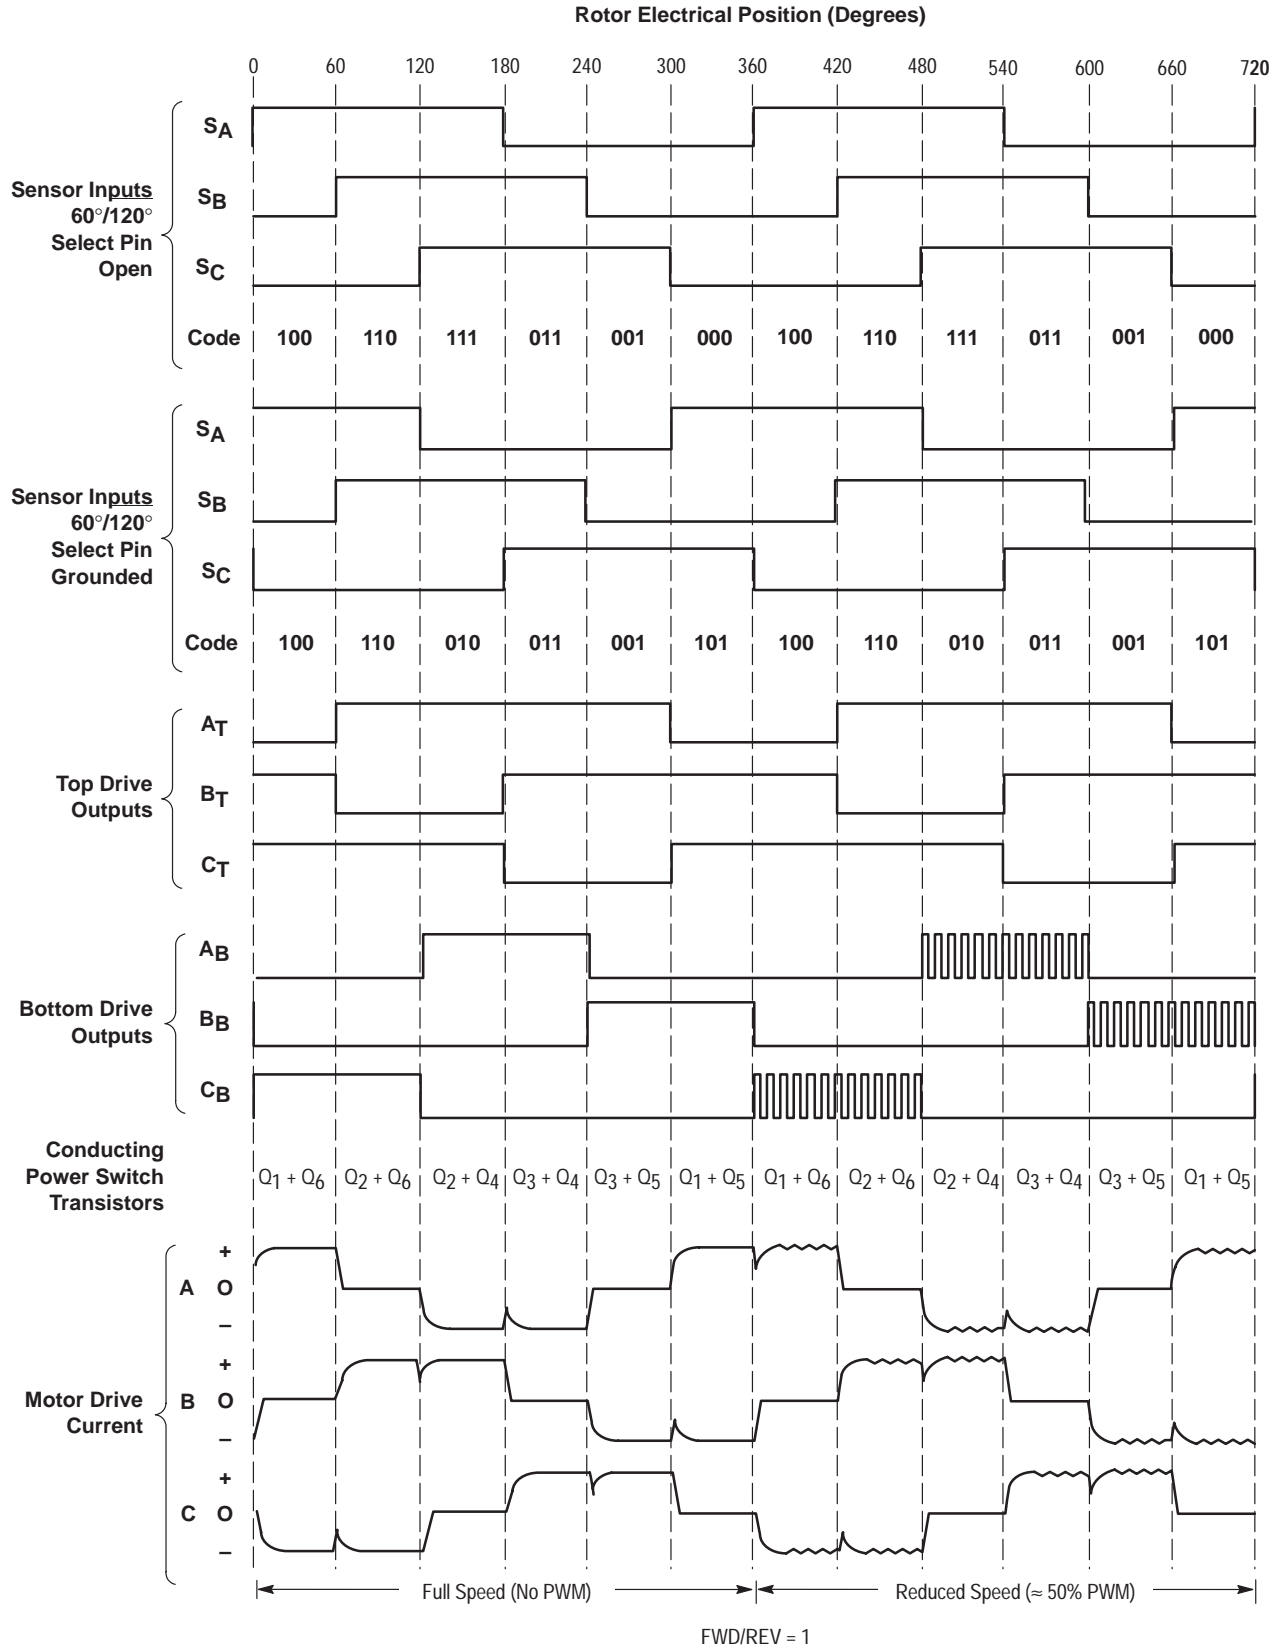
Rotor Electrical Position (Degrees)

0 60 120 180 240 300 360 420 480 540 600 660 720

Sensor Inputs 60°/120° Select Pin Open

$S_A$

$S_B$

$S_C$

Code 100 110 111 011 001 000 100 110 111 011 001 000

Sensor Inputs 60°/120° Select Pin Grounded

$S_A$

$S_B$

$S_C$

Code 100 110 010 011 001 101 100 110 010 011 001 101

Top Drive Outputs

$A_T$

$B_T$

$C_T$

Bottom Drive Outputs

$A_B$

$B_B$

$C_B$

Conducting Power Switch Transistors

$Q_1 + Q_6$ $Q_2 + Q_6$ $Q_2 + Q_4$ $Q_3 + Q_4$ $Q_3 + Q_5$ $Q_1 + Q_5$ $Q_1 + Q_6$ $Q_2 + Q_6$ $Q_2 + Q_4$ $Q_3 + Q_4$ $Q_3 + Q_5$ $Q_1 + Q_5$

Motor Drive Current

A + O –

B + O –

C + O –

Full Speed (No PWM)

Reduced Speed (≈ 50% PWM)

FWD/REV = 1